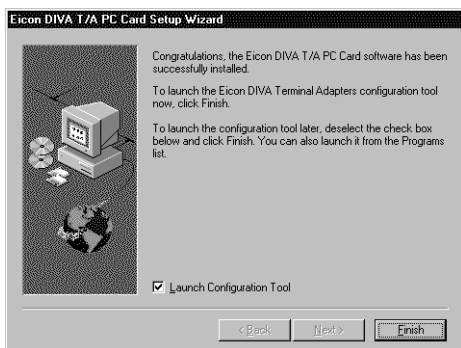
Eicon DIVA T/A PC Card Setup Wizard

Congratulations, the Eicon DIVA T/A PC Card software has been successfully installed.

To launch the Eicon DIVA Terminal Adapters configuration tool now, click Finish.

To launch the configuration tool later, deselect the check box below and click Finish. You can also launch it from the Programs list.

☑ Launch Configuration Tool

< Back

Next >

Finish